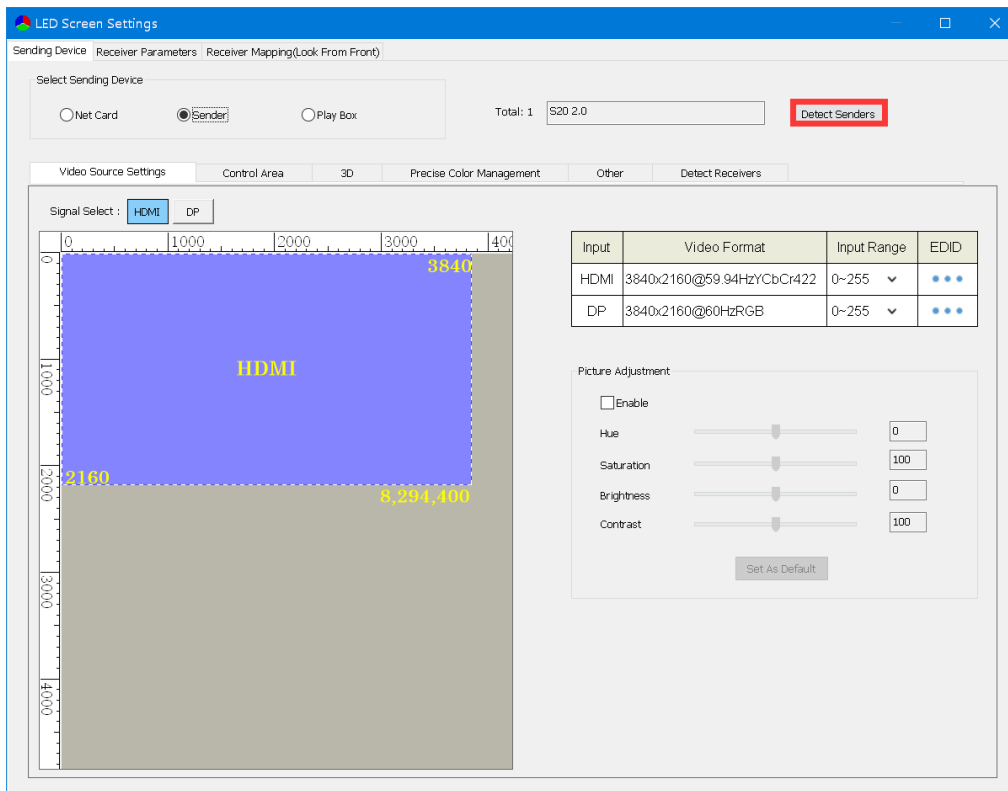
LED Screen Settings

Sending Device | Receiver Parameters | Receiver Mapping(Look From Front)

Select Sending Device

Net Card  Sender  Play Box

Total: 1  S20 2.0  Detect Senders

Video Source Settings | Control Area | 3D | Precise Color Management | Other | Detect Receivers

Signal Select : HDMI DP

0 1000 2000 3000 400

0 1000 2000 3000 4000

3840

HDMI

2160

8,294,400

| Input | Video Format | Input Range | EDID |
|---|---|---|---|
| HDMI | 3840x2160@59.94HzYCbCr422 | 0~255 | ••• |
| DP | 3840x2160@60HzRGB | 0~255 | ••• |

Picture Adjustment

Enable

Hue 0

Saturation 100

Brightness 0

Contrast 100

Set As Default